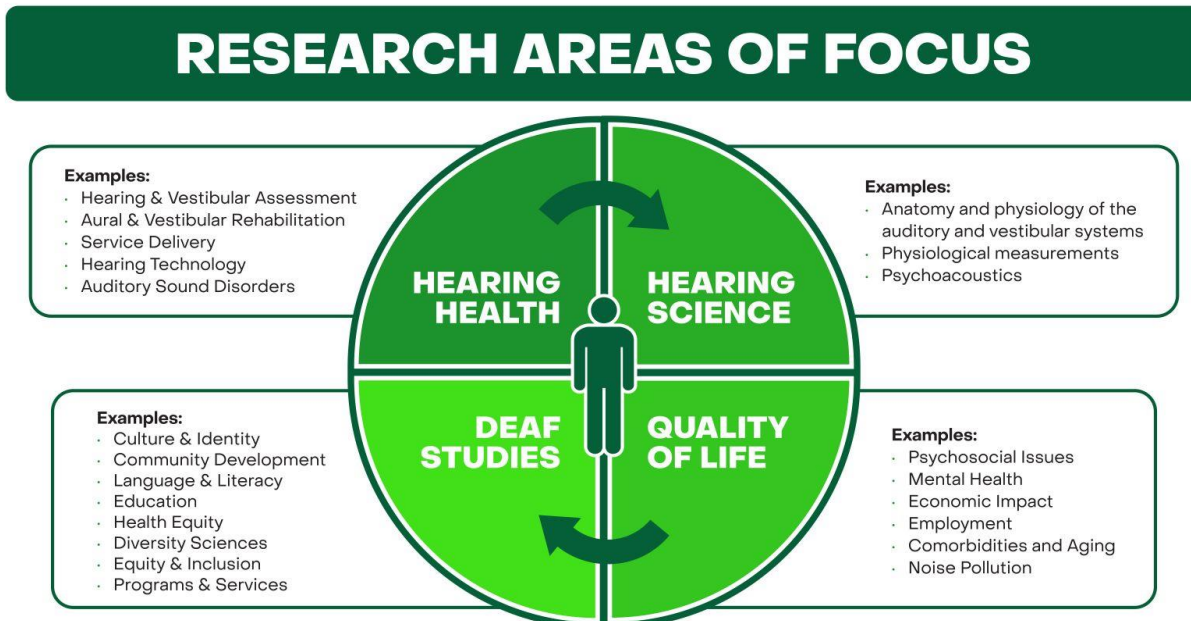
RESEARCH AREAS OF FOCUS

Examples:
- Hearing & Vestibular Assessment
- Aural & Vestibular Rehabilitation
- Service Delivery
- Hearing Technology
- Auditory Sound Disorders

HEARING HEALTH

HEARING SCIENCE

Examples:
- Anatomy and physiology of the auditory and vestibular systems
- Physiological measurements
- Psychoacoustics

Examples:
- Culture & Identity
- Community Development
- Language & Literacy
- Education
- Health Equity
- Diversity Sciences
- Equity & Inclusion
- Programs & Services

DEAF STUDIES

QUALITY OF LIFE

Examples:
- Psychosocial Issues
- Mental Health
- Economic Impact
- Employment
- Comorbidities and Aging
- Noise Pollution